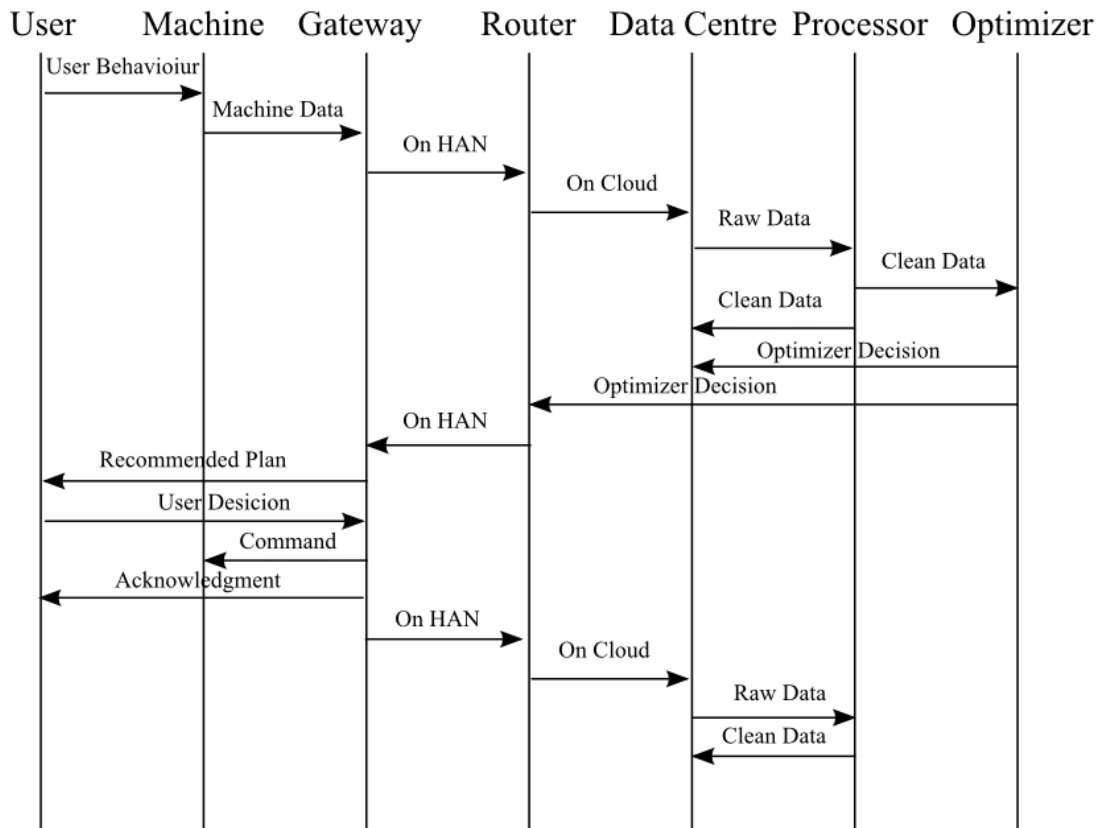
User Machine Gateway Router Data Centre Processor Optimizer

User Behavioiur

Machine Data

On HAN

On Cloud

Raw Data

Clean Data

Clean Data

Optimizer Decision

Optimizer Decision

On HAN

Recommended Plan

User Desicion

Command

Acknowledgment

On HAN

On Cloud

Raw Data

Clean Data